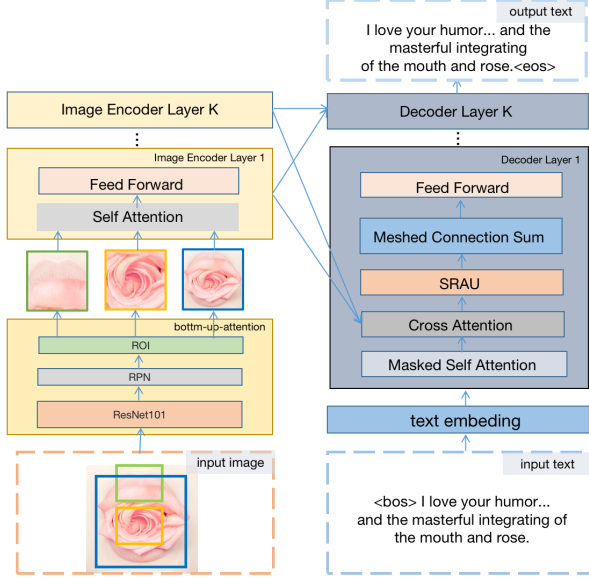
output text

I love your humor... and the masterful integrating of the mouth and rose.<eos>

Image Encoder Layer K

⋮

Image Encoder Layer 1

Feed Forward

Self Attention

bottm-up-attention

ROI

RPN

ResNet101

input image

Decoder Layer K

⋮

Decoder Layer 1

Feed Forward

Meshed Connection Sum

SRAU

Cross Attention

Masked Self Attention

text embeding

input text

<bos> I love your humor... and the masterful integrating of the mouth and rose.